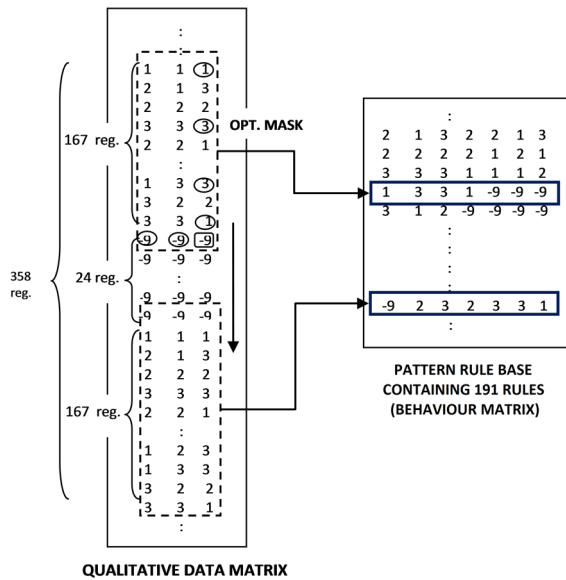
:

1 1 1
2 1 3
2 2 2
3 3 3
2 2 1
:
1 3 3
3 2 2
3 3 1
-9 -9 -9
-9 -9 -9
:
-9 -9 -9
-9 -9 -9
1 1 1
2 1 3
2 2 2
3 3 3
2 2 1
:
1 2 3
1 3 3
3 2 2
3 3 1
:

167 reg.
24 reg.
167 reg.
358 reg.

OPT. MASK

:
2 1 3 2 2 1 3
2 2 2 2 1 2 1
3 3 3 1 1 1 2
1 3 3 1 -9 -9 -9
3 1 2 -9 -9 -9 -9
:
:
:
-9 2 3 2 3 3 1
:

PATTERN RULE BASE CONTAINING 191 RULES (BEHAVIOUR MATRIX)

QUALITATIVE DATA MATRIX